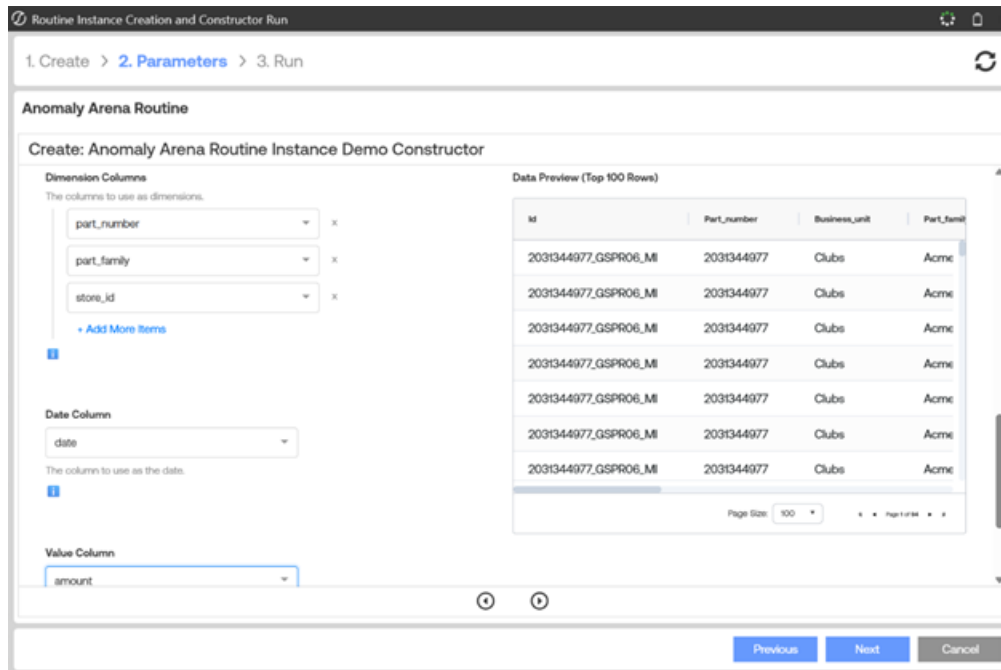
Routine Instance Creation and Constructor Run

1. Create > 2. Parameters > 3. Run

Anomaly Arena Routine

Create: Anomaly Arena Routine Instance Demo Constructor

Dimension Columns
The columns to use as dimensions.

part_number ×
part_family ×
store_id ×
+ Add More Items

Date Column
date
The column to use as the date.

Value Column
amount

Data Preview (Top 100 Rows)

| Id | Part_number | Business_unit | Part_famil |
|---|---|---|---|
| 2031344977_GSPR06_MI | 2031344977 | Clubs | Acme |
| 2031344977_GSPR06_MI | 2031344977 | Clubs | Acme |
| 2031344977_GSPR06_MI | 2031344977 | Clubs | Acme |
| 2031344977_GSPR06_MI | 2031344977 | Clubs | Acme |
| 2031344977_GSPR06_MI | 2031344977 | Clubs | Acme |
| 2031344977_GSPR06_MI | 2031344977 | Clubs | Acme |
| 2031344977_GSPR06_MI | 2031344977 | Clubs | Acme |

Page Size: 100 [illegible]

Previous Next Cancel